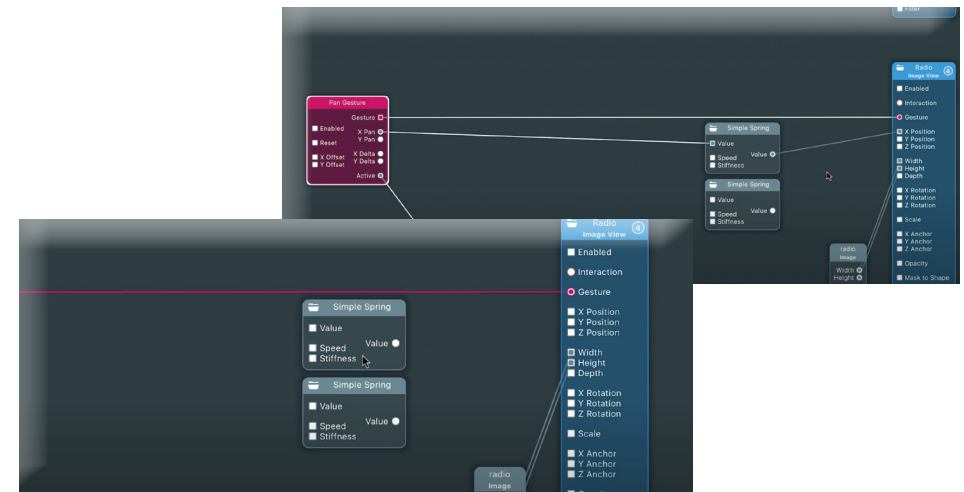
Filter

Pan Gesture
Gesture
Enabled
Reset
X Pan
Y Pan
X Offset
Y Offset
X Delta
Y Delta
Active

Simple Spring
Value
Speed
Stiffness
Value

Simple Spring
Value
Speed
Stiffness
Value

Radio
Image View
4
Enabled
Interaction
Gesture
X Position
Y Position
Z Position
Width
Height
Depth
X Rotation
Y Rotation
Z Rotation
Scale
X Anchor
Y Anchor
Z Anchor
Opacity
Mask to Shape

radio
Image
Width
Height

Simple Spring
Value
Speed
Stiffness
Value

Simple Spring
Value
Speed
Stiffness
Value

Radio
Image View
4
Enabled
Interaction
Gesture
X Position
Y Position
Z Position
Width
Height
Depth
X Rotation
Y Rotation
Z Rotation
Scale
X Anchor
Y Anchor
Z Anchor

radio
Image